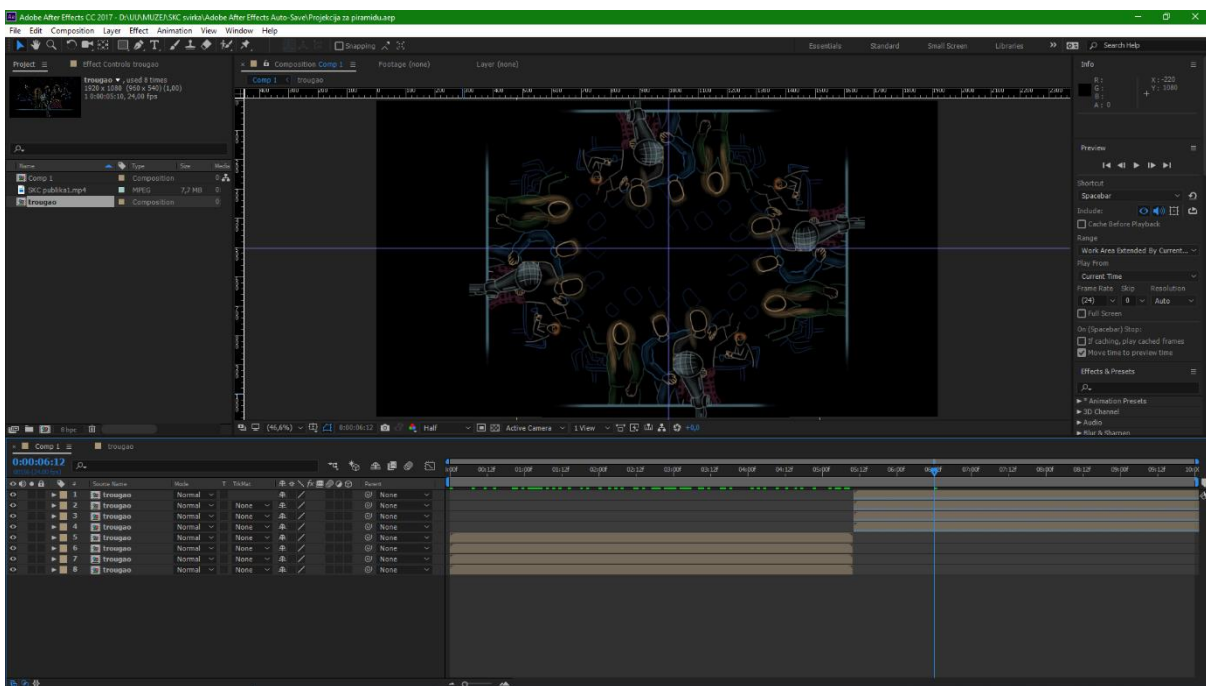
Adobe After Effects CC 2017 - D:\UU\MUZEJ\SKC svirka\Adobe After Effects Auto-Save\Projekcija za piramidu.aep

File Edit Composition Layer Effect Animation View Window Help

Snapping

Essentials Standard Small Screen Libraries Search Help

Project ≡ Effect Controls trougao

trougao ▼, used 8 times
1920 x 1080 (960 x 540) (1,00)
Δ 0:00:05:10, 24,00 fps

| Name | Type | Size | Media |
|---|---|---|---|
| Comp 1 | Composition | | |
| SKC publika1.mp4 | MPEG | 7,2 MB | |
| trougao | Composition | | |

8 bpc

Composition Comp 1 ≡ Footage (none) Layer (none)

Comp 1 < trougao

(46,6%) 0:00:06:12 Half Active Camera 1 View +0,0

Info

R :
G :
B :
A : 0

X : -220
Y : 1080

Preview ≡

Shortcut
Spacebar

Include:

Cache Before Playback

Range
Work Area Extended By Current...

Play From
Current Time

Frame Rate Skip Resolution
(24) 0 Auto

Full Screen

On (Spacebar) Stop:
If caching, play cached frames
Move time to preview time

Effects & Presets ≡

► * Animation Presets
► 3D Channel
► Audio
► Blur & Sharpen

Comp 1 ≡ trougao

0:00:06:12

| # | Source Name | Mode | T TrkMat | Parent |
|---|---|---|---|---|
| 1 | trougao | Normal | | None |
| 2 | trougao | Normal | None | None |
| 3 | trougao | Normal | None | None |
| 4 | trougao | Normal | None | None |
| 5 | trougao | Normal | None | None |
| 6 | trougao | Normal | None | None |
| 7 | trougao | Normal | None | None |
| 8 | trougao | Normal | None | None |

00f 00:12f 01:00f 01:12f 02:00f 02:12f 03:00f 03:12f 04:00f 04:12f 05:00f 05:12f 06:00f 07:00f 07:12f 08:00f 08:12f 09:00f 09:12f 10:00f